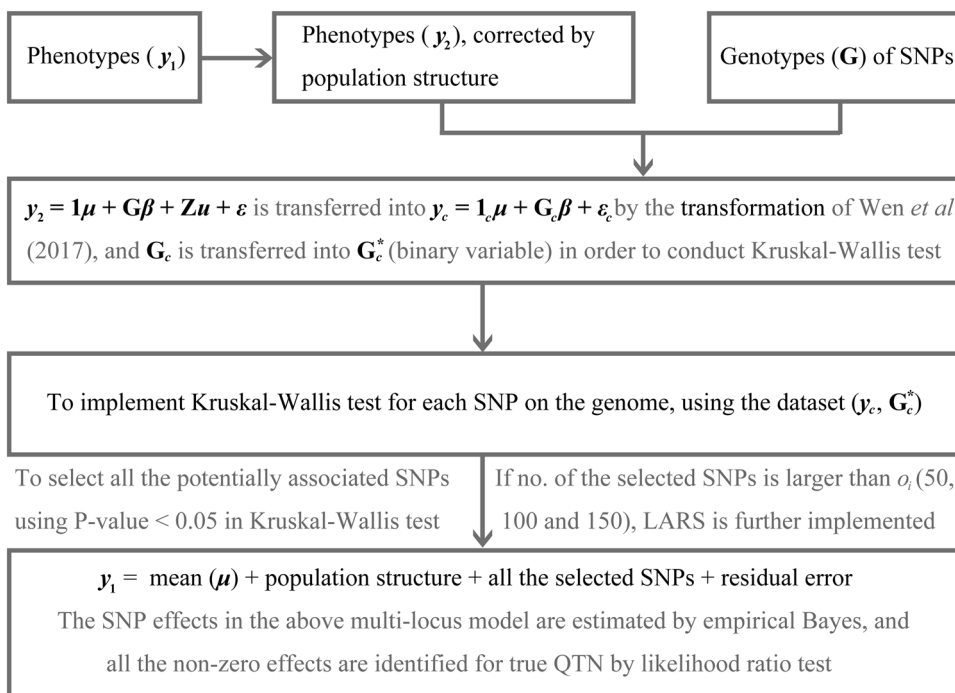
Phenotypes ( $\boldsymbol{y}_1$)

Phenotypes ( $\boldsymbol{y}_2$), corrected by population structure

Genotypes (**G**) of SNPs

$\boldsymbol{y}_2 = \mathbf{1}\boldsymbol{\mu} + \mathbf{G}\boldsymbol{\beta} + \mathbf{Z}\boldsymbol{u} + \boldsymbol{\varepsilon}$ is transferred into $\boldsymbol{y}_c = \mathbf{1}_c\boldsymbol{\mu} + \mathbf{G}_c\boldsymbol{\beta} + \boldsymbol{\varepsilon}_c$ by the transformation of Wen *et al* (2017), and $\mathbf{G}_c$ is transferred into $\mathbf{G}_c^*$ (binary variable) in order to conduct Kruskal-Wallis test

To implement Kruskal-Wallis test for each SNP on the genome, using the dataset ($\boldsymbol{y}_c$, $\mathbf{G}_c^*$)

To select all the potentially associated SNPs using P-value < 0.05 in Kruskal-Wallis test

If no. of the selected SNPs is larger than $o_i$ (50, 100 and 150), LARS is further implemented

$\boldsymbol{y}_1$ = mean ($\boldsymbol{\mu}$) + population structure + all the selected SNPs + residual error

The SNP effects in the above multi-locus model are estimated by empirical Bayes, and all the non-zero effects are identified for true QTN by likelihood ratio test